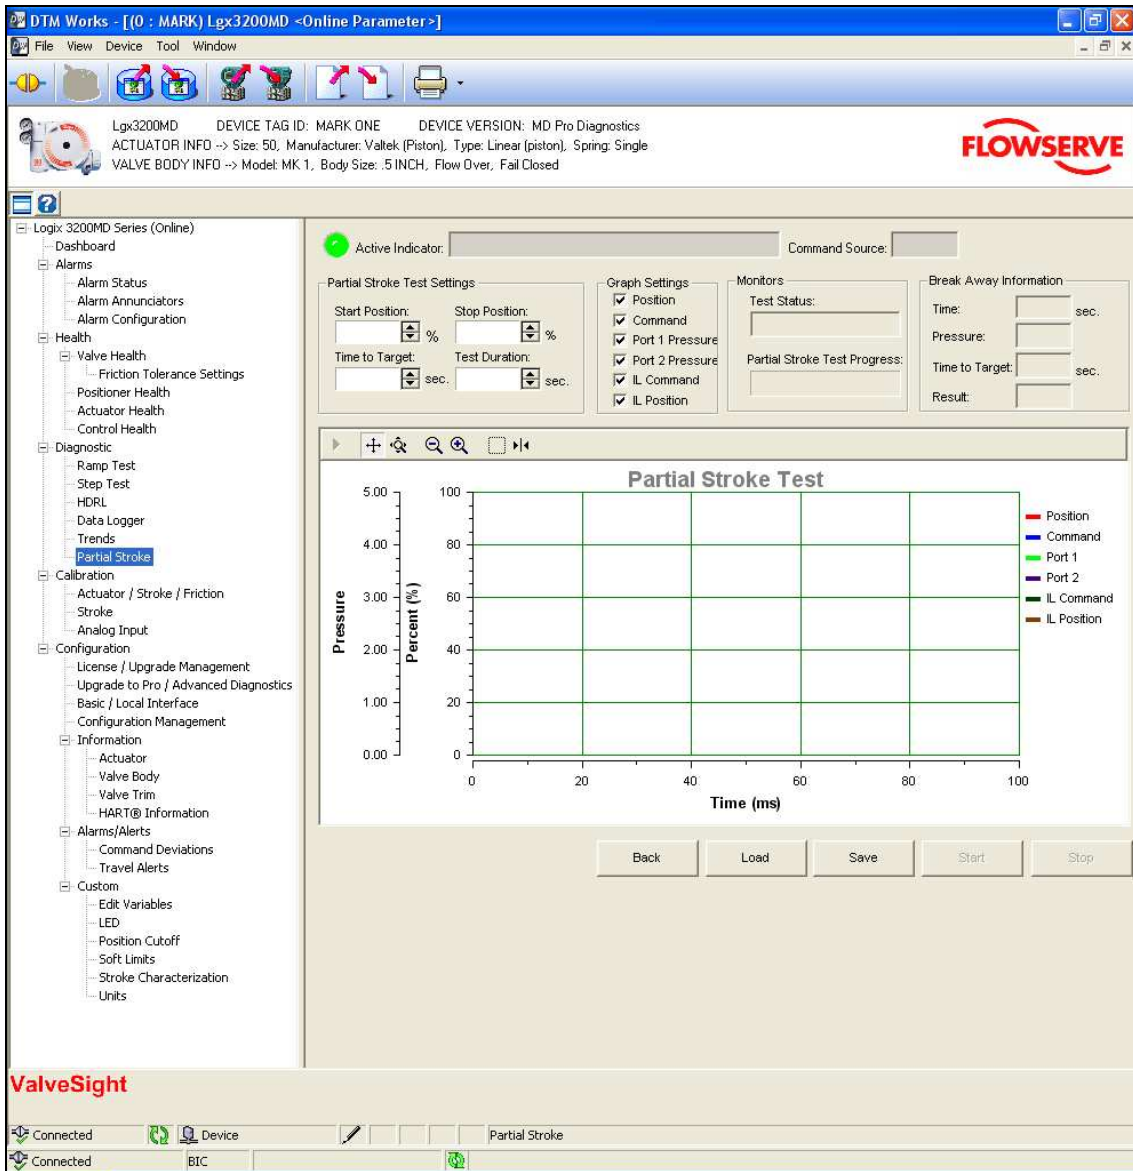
DTM Works - [(0 : MARK) Lgx3200MD <Online Parameter>]

File View Device Tool Window

Lgx3200MD DEVICE TAG ID: MARK ONE DEVICE VERSION: MD Pro Diagnostics
ACTUATOR INFO --> Size: 50, Manufacturer: Valtek (Piston), Type: Linear (piston), Spring: Single
VALVE BODY INFO --> Model: MK 1, Body Size: .5 INCH, Flow Over, Fail Closed

FLOWSERVE

Logix 3200MD Series (Online)
Dashboard
Alarms
Alarm Status
Alarm Annunciators
Alarm Configuration
Health
Valve Health
Friction Tolerance Settings
Positioner Health
Actuator Health
Control Health
Diagnostic
Ramp Test
Step Test
HDRL
Data Logger
Trends
Partial Stroke
Calibration
Actuator / Stroke / Friction
Stroke
Analog Input
Configuration
License / Upgrade Management
Upgrade to Pro / Advanced Diagnostics
Basic / Local Interface
Configuration Management
Information
Actuator
Valve Body
Valve Trim
HART® Information
Alarms/Alerts
Command Deviations
Travel Alerts
Custom
Edit Variables
LED
Position Cutoff
Soft Limits
Stroke Characterization
Units

Active Indicator:
Command Source:

Partial Stroke Test Settings
Start Position: %
Stop Position: %
Time to Target: sec.
Test Duration: sec.

Graph Settings
Position
Command
Port 1 Pressure
Port 2 Pressure
IL Command
IL Position

Monitors
Test Status:
Partial Stroke Test Progress:

Break Away Information
Time: sec.
Pressure:
Time to Target: sec.
Result:

Partial Stroke Test
Pressure
5.00
4.00
3.00
2.00
1.00
0.00
Percent (%)
100
80
60
40
20
0
0 20 40 60 80 100
Time (ms)

Position
Command
Port 1
Port 2
IL Command
IL Position

Back Load Save Start Stop

ValveSight

Connected Device Partial Stroke
Connected BIC